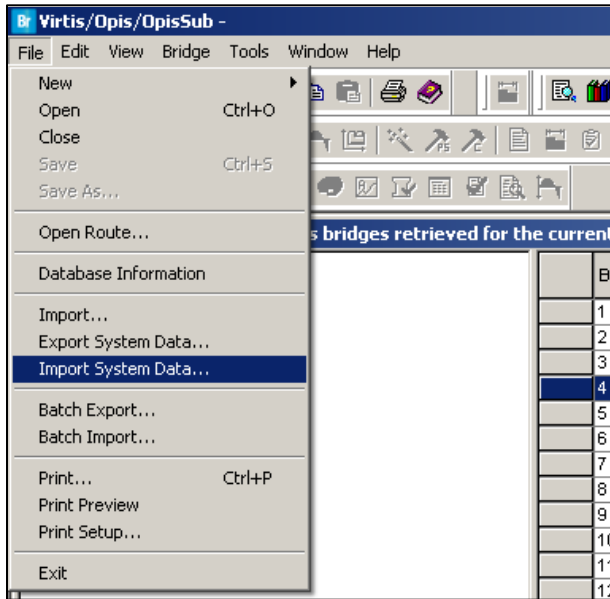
Br Virtis/Opis/OpisSub -

File Edit View Bridge Tools Window Help

New
Open Ctrl+O
Close
Save Ctrl+S
Save As...

Open Route...

Database Information

Import...
Export System Data...
Import System Data...

Batch Export...
Batch Import...

Print... Ctrl+P
Print Preview
Print Setup...

Exit

s bridges retrieved for the current

B
1
2
3
4
5
6
7
8
9
10
11
12